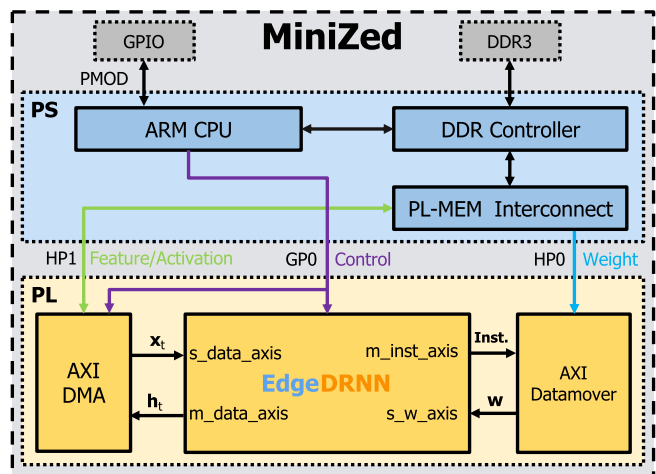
MiniZed

GPIO

DDR3

PMOD

PS

ARM CPU

DDR Controller

PL-MEM Interconnect

HP1 Feature/Activation

GP0 Control

HP0 Weight

PL

AXI DMA

$\mathbf{x}_t$

$\mathbf{h}_t$

s_data_axis

m_data_axis

EdgeDRNN

m_inst_axis

s_w_axis

Inst.

$\mathbf{w}$

AXI Datamover